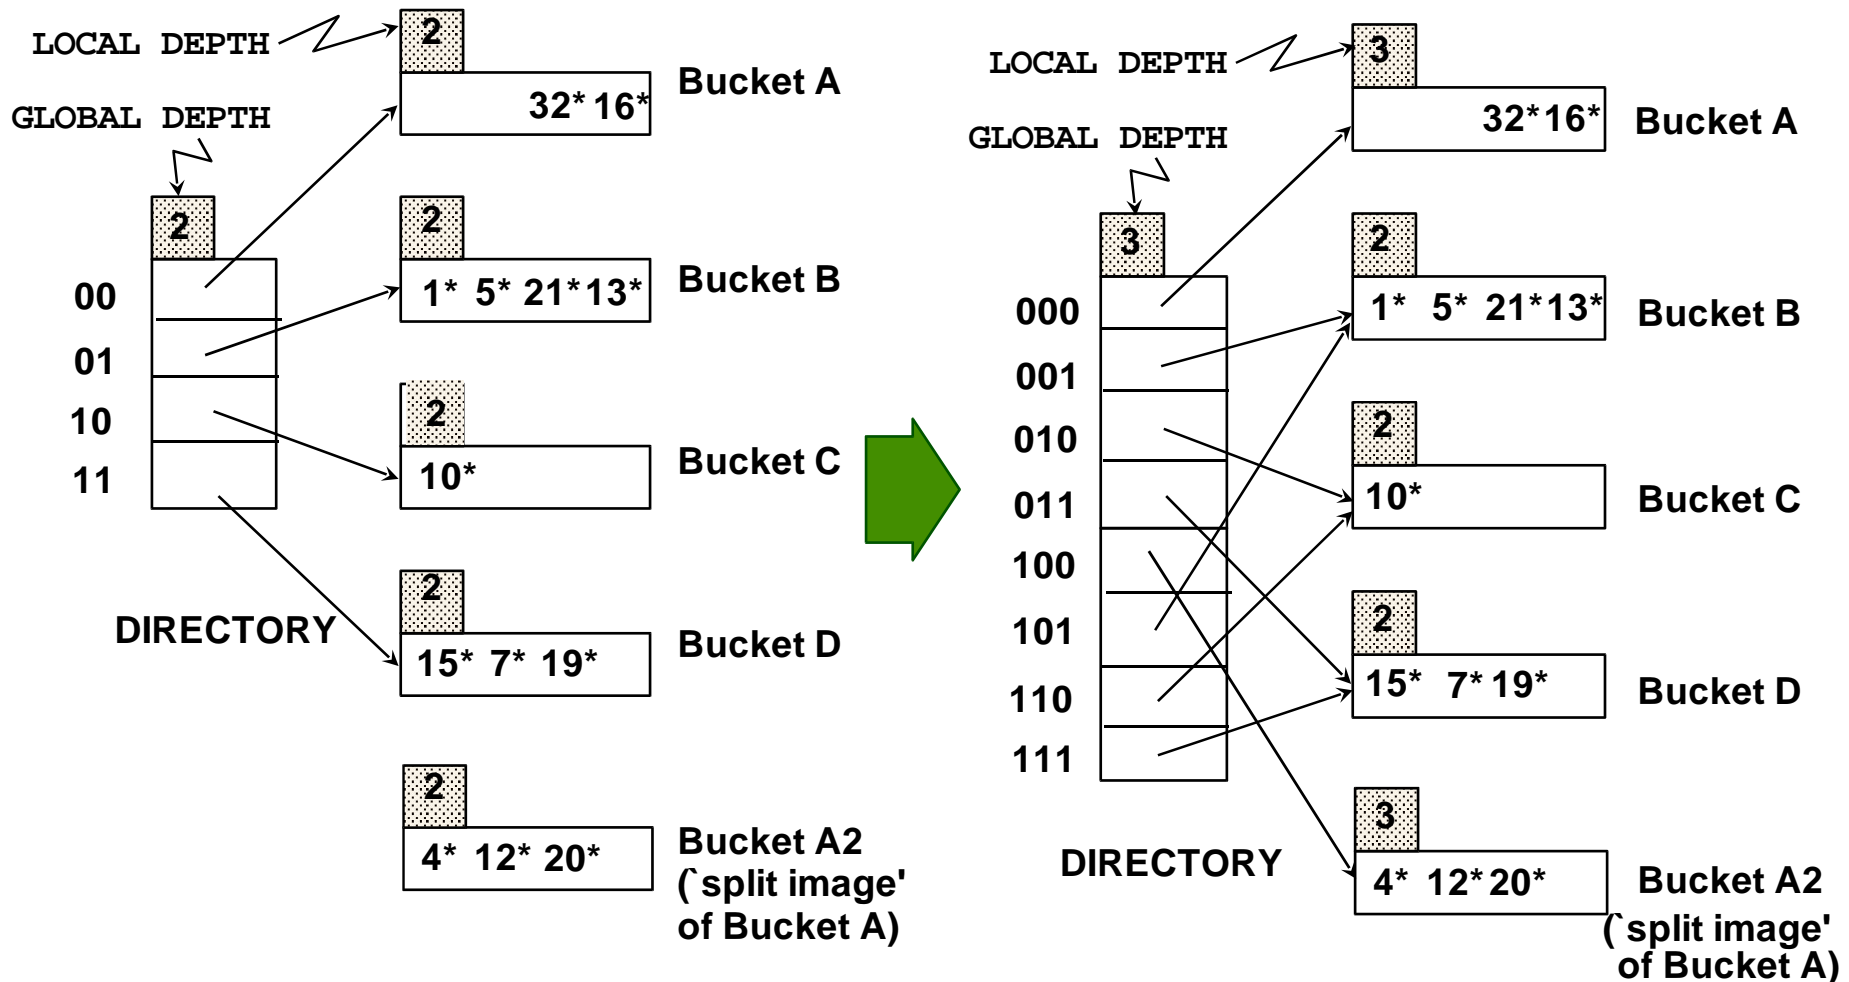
LOCAL DEPTH

2

32* 16*

Bucket A

GLOBAL DEPTH

2

00

01

10

11

2

1* 5* 21* 13*

Bucket B

2

10*

Bucket C

DIRECTORY

2

15* 7* 19*

Bucket D

2

4* 12* 20*

Bucket A2 (`split image' of Bucket A)

LOCAL DEPTH

3

32* 16*

Bucket A

GLOBAL DEPTH

3

000

001

010

011

100

101

110

111

2

1* 5* 21* 13*

Bucket B

2

10*

Bucket C

2

15* 7* 19*

Bucket D

DIRECTORY

3

4* 12* 20*

Bucket A2 (`split image' of Bucket A)